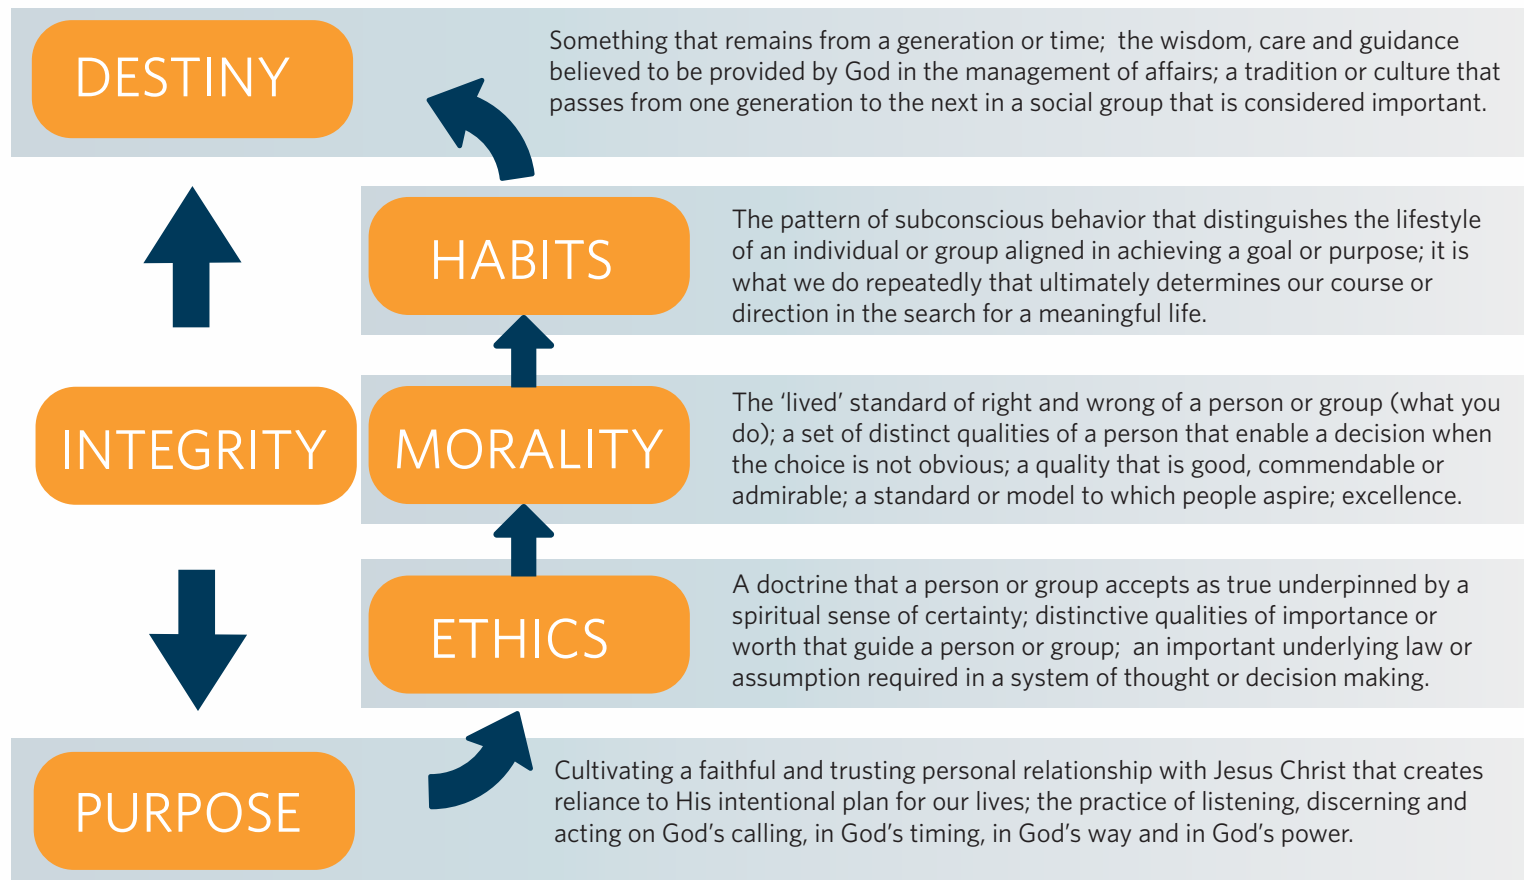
DESTINY

Something that remains from a generation or time; the wisdom, care and guidance believed to be provided by God in the management of affairs; a tradition or culture that passes from one generation to the next in a social group that is considered important.

HABITS

The pattern of subconscious behavior that distinguishes the lifestyle of an individual or group aligned in achieving a goal or purpose; it is what we do repeatedly that ultimately determines our course or direction in the search for a meaningful life.

INTEGRITY

MORALITY

The 'lived' standard of right and wrong of a person or group (what you do); a set of distinct qualities of a person that enable a decision when the choice is not obvious; a quality that is good, commendable or admirable; a standard or model to which people aspire; excellence.

ETHICS

A doctrine that a person or group accepts as true underpinned by a spiritual sense of certainty; distinctive qualities of importance or worth that guide a person or group; an important underlying law or assumption required in a system of thought or decision making.

PURPOSE

Cultivating a faithful and trusting personal relationship with Jesus Christ that creates reliance to His intentional plan for our lives; the practice of listening, discerning and acting on God's calling, in God's timing, in God's way and in God's power.